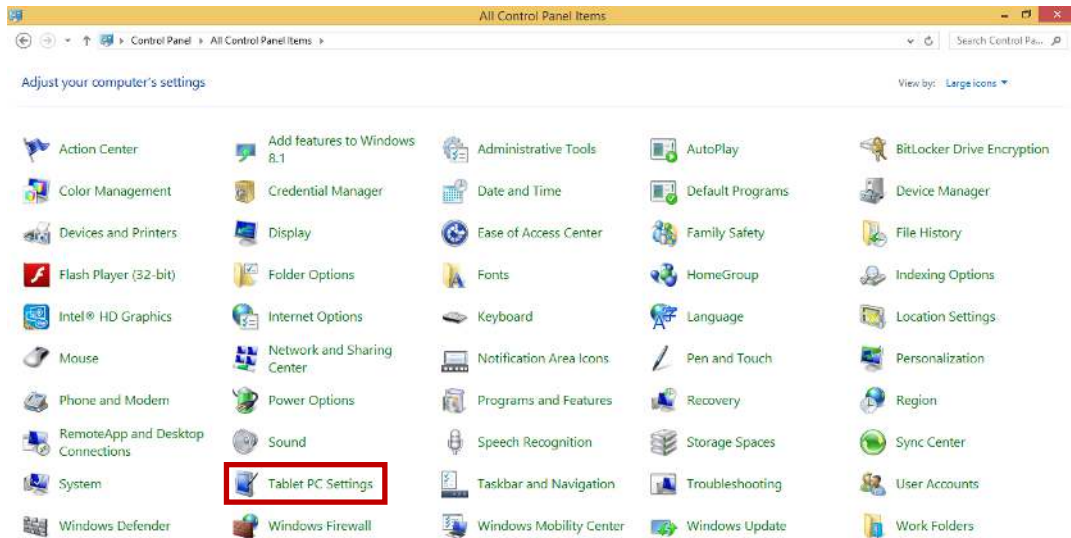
All Control Panel Items

Control Panel ▸ All Control Panel Items ▸

Search Control Pa...

Adjust your computer's settings

View by: Large icons ▾

Action Center
Add features to Windows 8.1
Administrative Tools
AutoPlay
BitLocker Drive Encryption
Color Management
Credential Manager
Date and Time
Default Programs
Device Manager
Devices and Printers
Display
Ease of Access Center
Family Safety
File History
Flash Player (32-bit)
Folder Options
Fonts
HomeGroup
Indexing Options
Intel® HD Graphics
Internet Options
Keyboard
Language
Location Settings
Mouse
Network and Sharing Center
Notification Area Icons
Pen and Touch
Personalization
Phone and Modem
Power Options
Programs and Features
Recovery
Region
RemoteApp and Desktop Connections
Sound
Speech Recognition
Storage Spaces
Sync Center
System
Tablet PC Settings
Taskbar and Navigation
Troubleshooting
User Accounts
Windows Defender
Windows Firewall
Windows Mobility Center
Windows Update
Work Folders